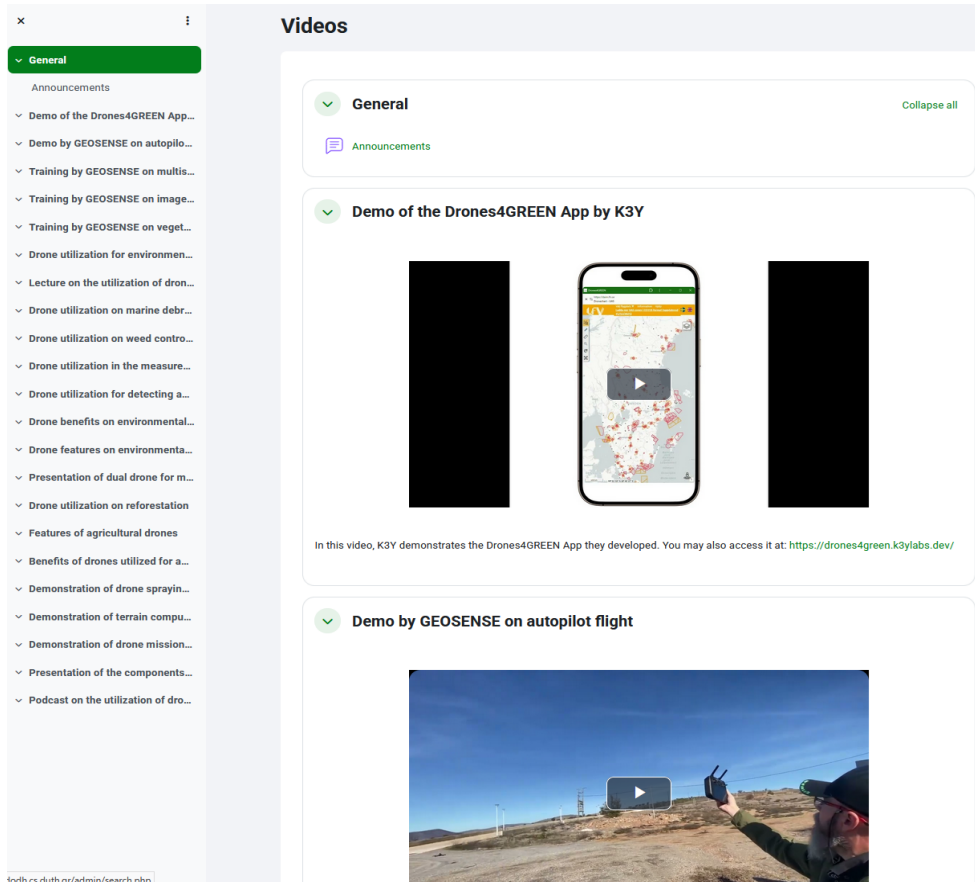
×
⋮
General
Announcements
Demo of the Drones4GREEN App...
Demo by GEOSENSE on autopilo...
Training by GEOSENSE on multis...
Training by GEOSENSE on image...
Training by GEOSENSE on veget...
Drone utilization for environmen...
Lecture on the utilization of dron...
Drone utilization on marine debr...
Drone utilization on weed contro...
Drone utilization in the measure...
Drone utilization for detecting a...
Drone benefits on environmental...
Drone features on environmenta...
Presentation of dual drone for m...
Drone utilization on reforestation
Features of agricultural drones
Benefits of drones utilized for a...
Demonstration of drone sprayin...
Demonstration of terrain compu...
Demonstration of drone mission...
Presentation of the components...
Podcast on the utilization of dro...
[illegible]odh.cs.duth.gr/admin/search.php

Videos

General
Collapse all
Announcements

Demo of the Drones4GREEN App by K3Y

In this video, K3Y demonstrates the Drones4GREEN App they developed. You may also access it at: https://drones4green.k3ylabs.dev/

Demo by GEOSENSE on autopilot flight